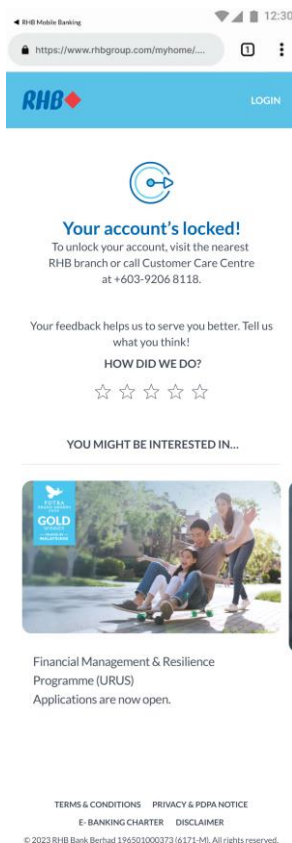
◀ RHB Mobile Banking

12:30

https://www.rhbgroup.com/myhome/....

1

RHB

LOGIN

Your account's locked!

To unlock your account, visit the nearest RHB branch or call Customer Care Centre at +603-9206 8118.

Your feedback helps us to serve you better. Tell us what you think!

HOW DID WE DO?

YOU MIGHT BE INTERESTED IN...

PUTRA

GOLD

Financial Management & Resilience Programme (URUS)

Applications are now open.

TERMS & CONDITIONS PRIVACY & PDPA NOTICE

E- BANKING CHARTER DISCLAIMER

© 2023 RHB Bank Berhad 196501000373 (6171-M). All rights reserved.